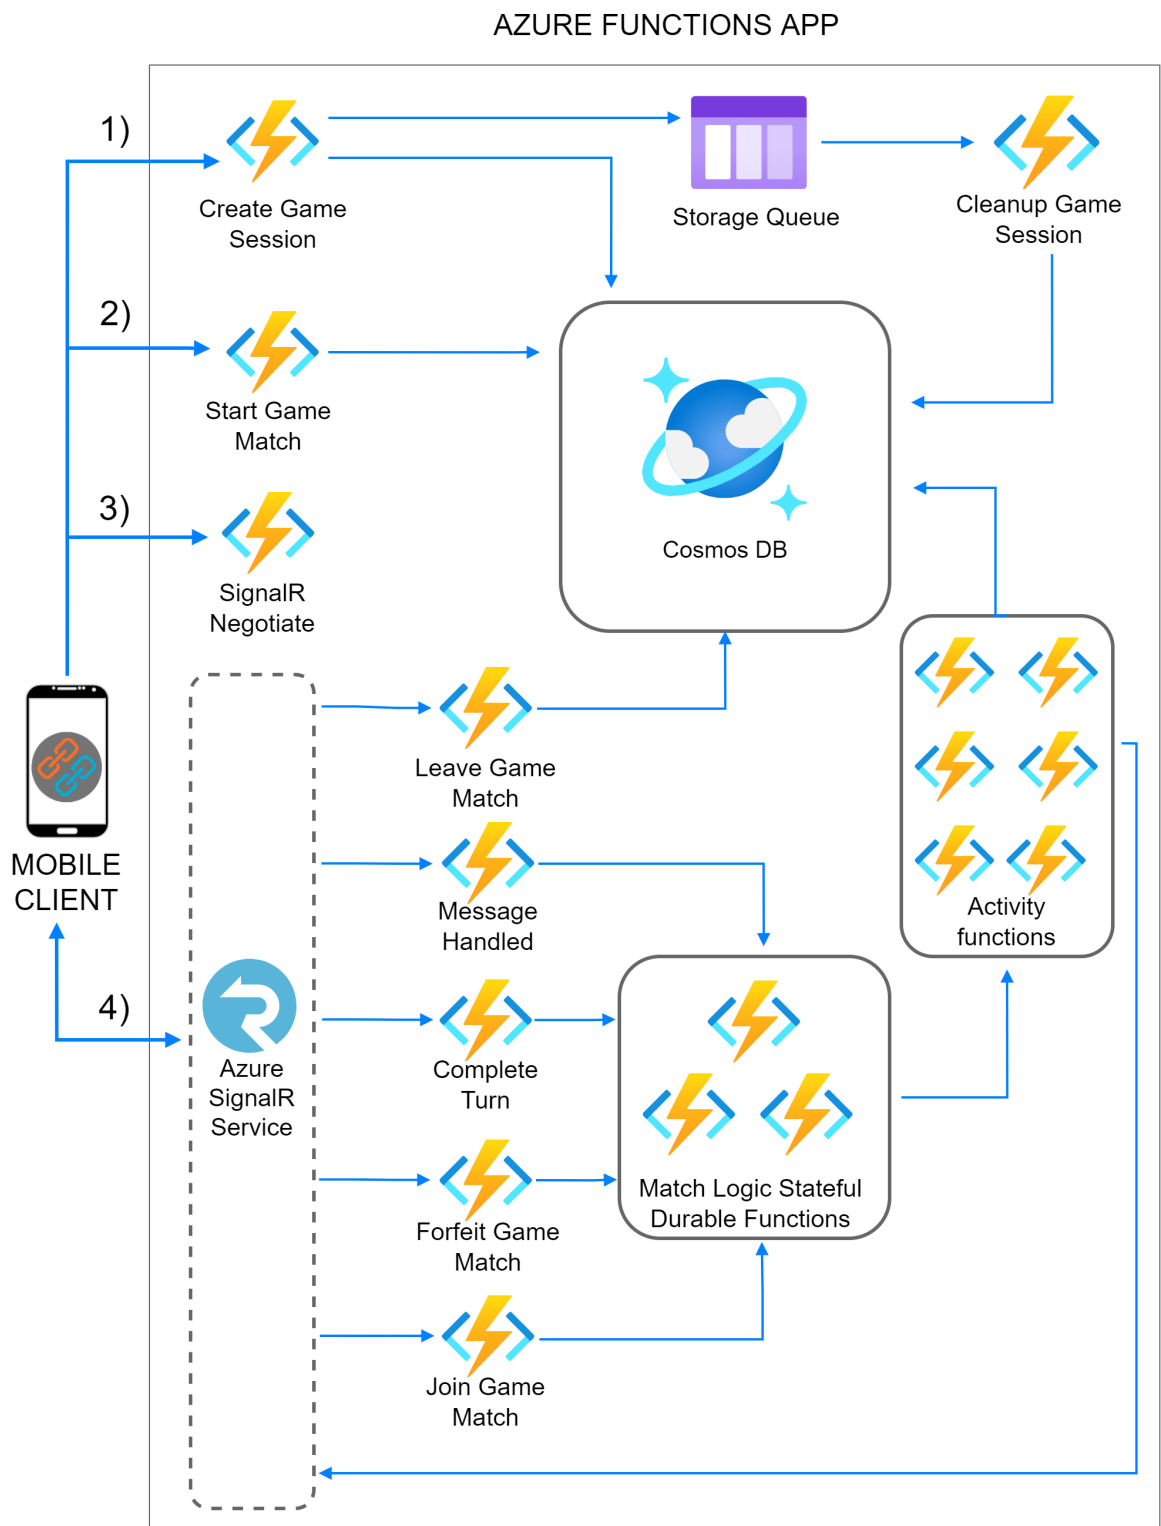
AZURE FUNCTIONS APP

1)

Create Game Session

Storage Queue

Cleanup Game Session

2)

Start Game Match

Cosmos DB

3)

SignalR Negotiate

MOBILE CLIENT

Leave Game Match

Message Handled

Activity functions

4)

Azure SignalR Service

Complete Turn

Match Logic Stateful Durable Functions

Forfeit Game Match

Join Game Match